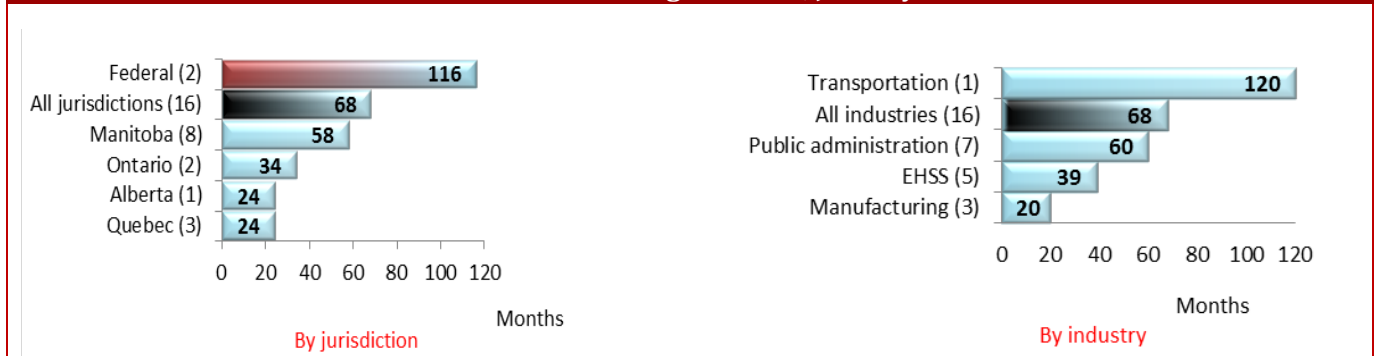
Federal (2) 116
All jurisdictions (16) 68
Manitoba (8) 58
Ontario (2) 34
Alberta (1) 24
Quebec (3) 24

0 20 40 60 80 100 120

Months

By jurisdiction

Transportation (1) 120
All industries (16) 68
Public administration (7) 60
EHSS (5) 39
Manufacturing (3) 20

0 20 40 60 80 100 120

Months

By industry